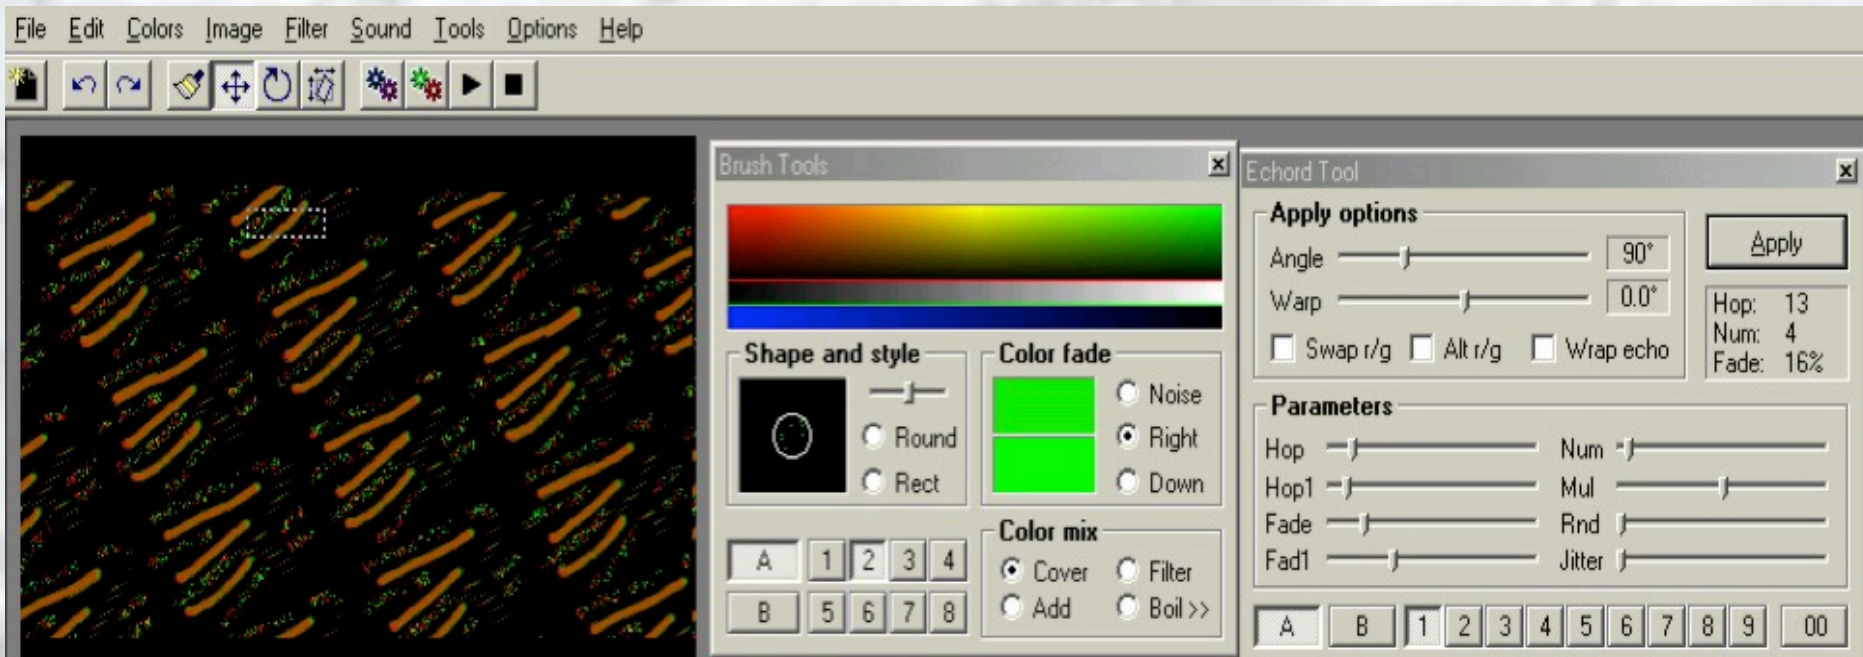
File Edit Colors Image Filter Sound Tools Options Help

Brush Tools

Shape and style

Round

Rect

Color fade

Noise

Right

Down

Color mix

Cover

Filter

Add

Boil >>

A 1 2 3 4

B 5 6 7 8

Echord Tool

Apply options

Angle 90°

Warp 0.0°

Swap r/g Alt r/g Wrap echo

Apply

Hop: 13
Num: 4
Fade: 16%

Parameters

Hop

Num

Hop1

Mul

Fade

Rnd

Fad1

Jitter

A B 1 2 3 4 5 6 7 8 9 00